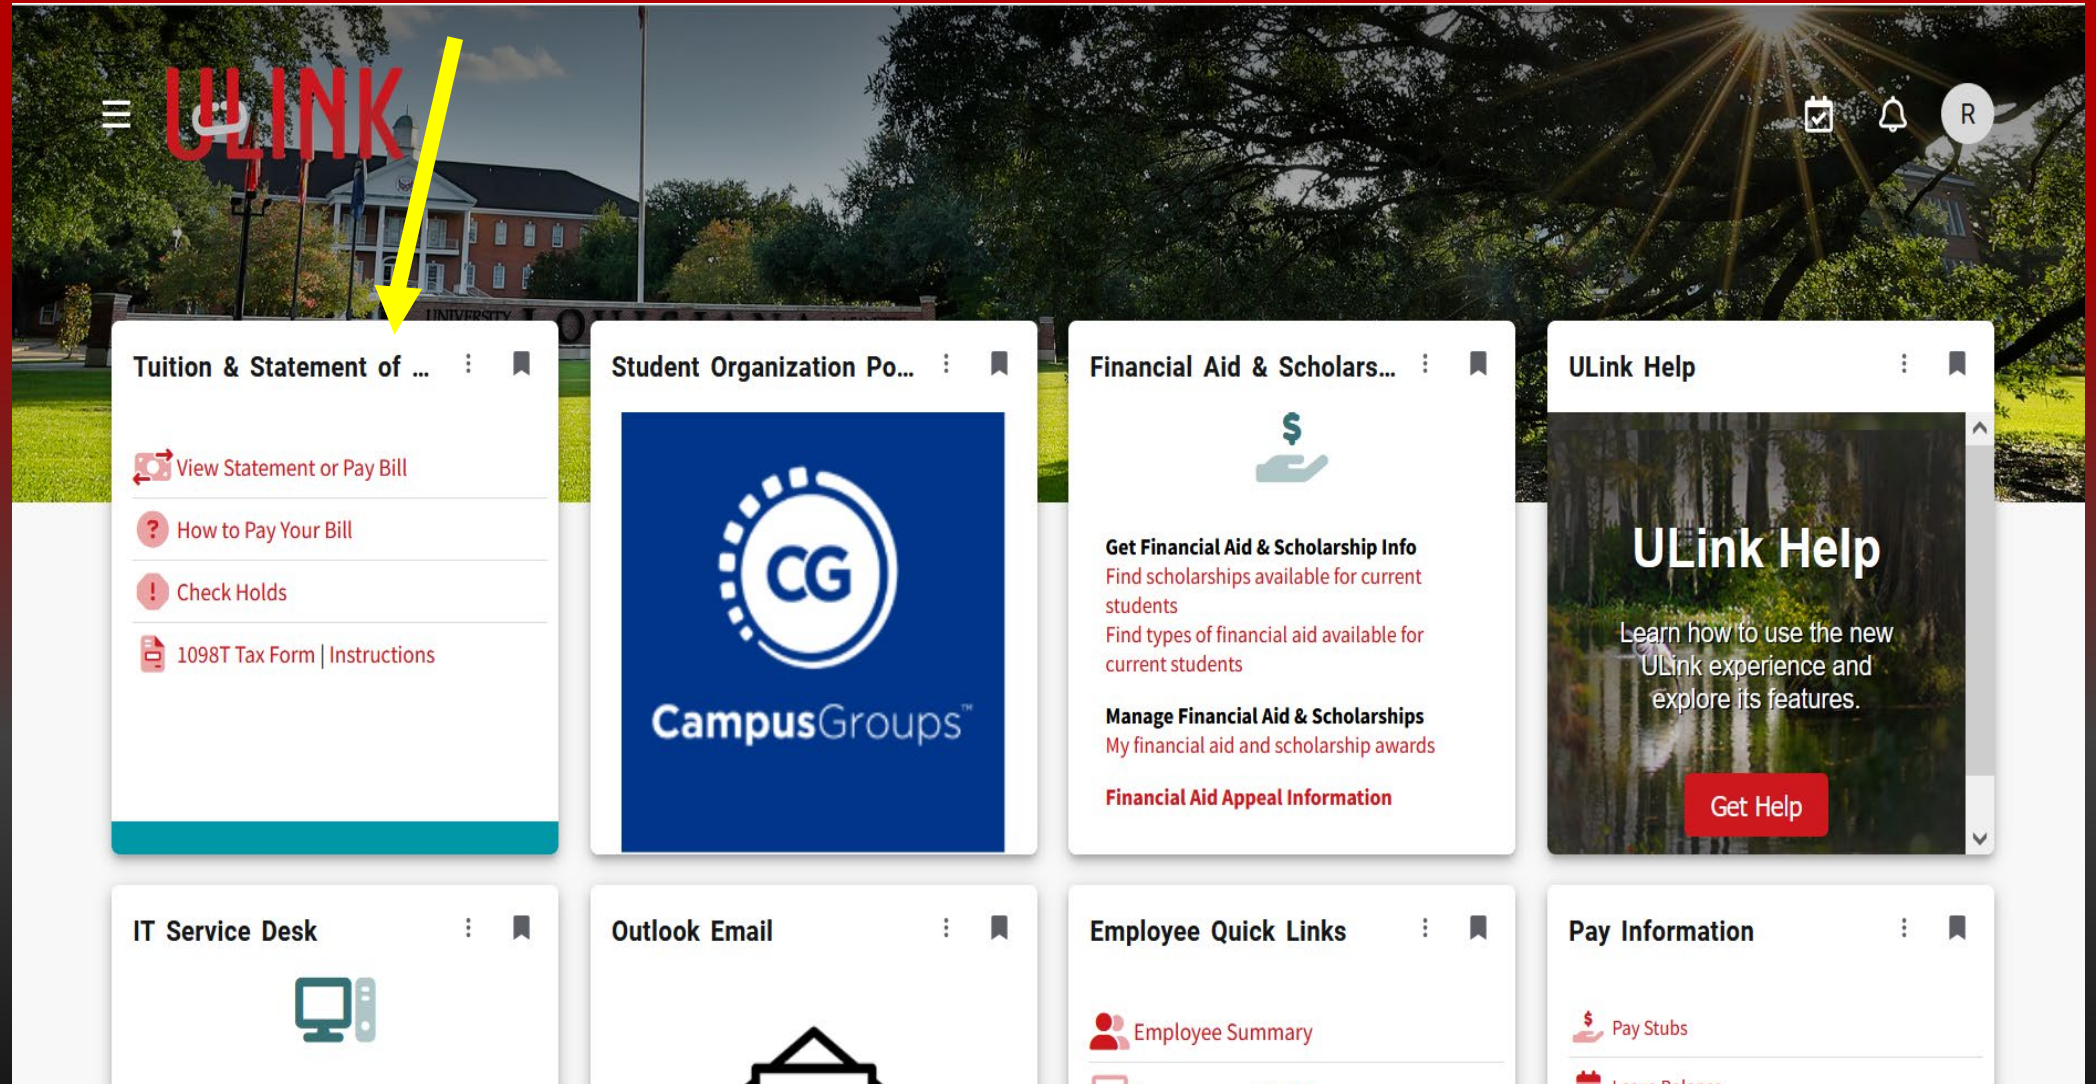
ULINK

R

Tuition & Statement of ...

View Statement or Pay Bill

How to Pay Your Bill

Check Holds

1098T Tax Form | Instructions

Student Organization Po...

CG

CampusGroups™

Financial Aid & Scholars...

$

Get Financial Aid & Scholarship Info
Find scholarships available for current students
Find types of financial aid available for current students

Manage Financial Aid & Scholarships
My financial aid and scholarship awards

Financial Aid Appeal Information

ULink Help

ULink Help

Learn how to use the new ULink experience and explore its features.

Get Help

IT Service Desk

Outlook Email

Employee Quick Links

Employee Summary

Pay Information

Pay Stubs